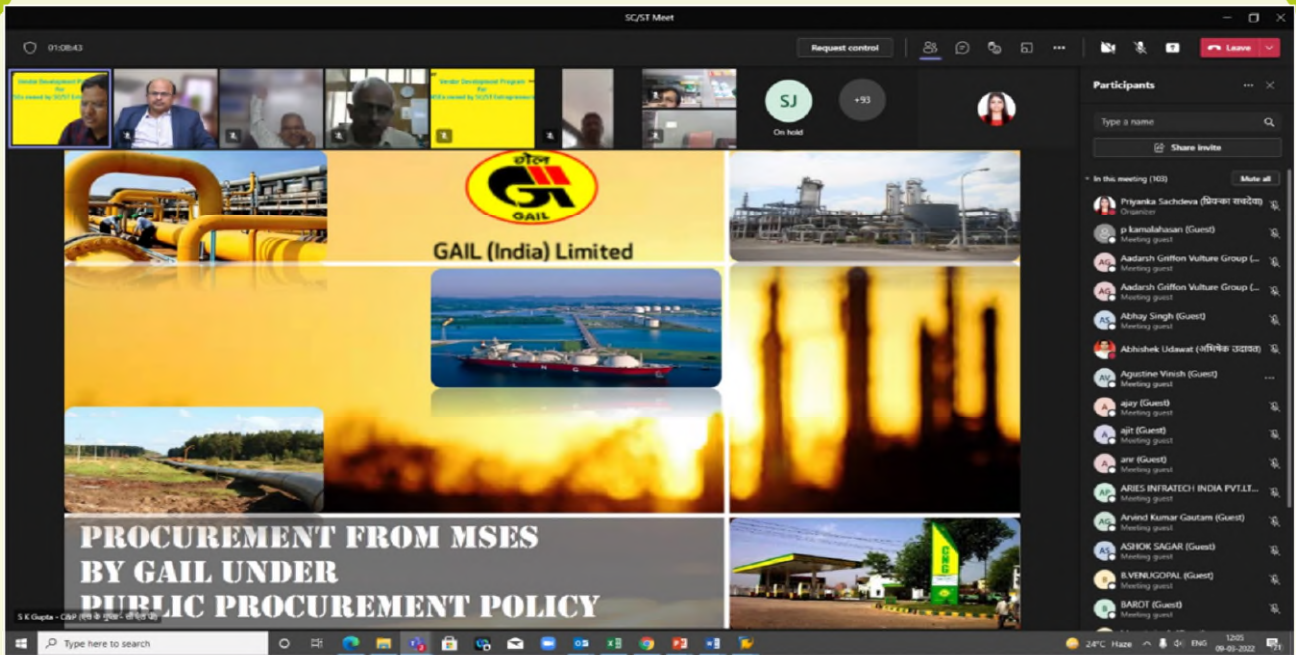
SC/ST Meet

01:08:43

Request control

Leave

Vendor Development Program for SEs owned by SC/ST Ent

Vendor Development Program for MSEs owned by SC/ST Entrepreneurs

SJ
On hold

+93

गेल
GAIL

GAIL (India) Limited

L N G

CNG

PROCUREMENT FROM MSES BY GAIL UNDER PUBLIC PROCUREMENT POLICY

S K Gupta - C&P (ई.डी के पुणेक - सी.एंड.पी)

Participants

Type a name

Share invite

In this meeting (103)

Mute all

Priyanka Sachdeva (प्रियंका सचदेवा)
Organizer

p kamalahasan (Guest)
Meeting guest

Aadarsh Griffon Vulture Group (...
Meeting guest

Aadarsh Griffon Vulture Group (...
Meeting guest

Abhay Singh (Guest)
Meeting guest

Abhishek Udawat (अभिषेक उदावत)

Agustine Vinish (Guest)
Meeting guest

ajay (Guest)
Meeting guest

ajit (Guest)
Meeting guest

anr (Guest)
Meeting guest

ARIES INFRATECH INDIA PVT.LT...
Meeting guest

Arvind Kumar Gautam (Guest)
Meeting guest

ASHOK SAGAR (Guest)
Meeting guest

B.VENUGOPAL (Guest)
Meeting guest

BAROT (Guest)
Meeting guest

Type here to search

24°C Haze

ENG

12:05
09-03-2022